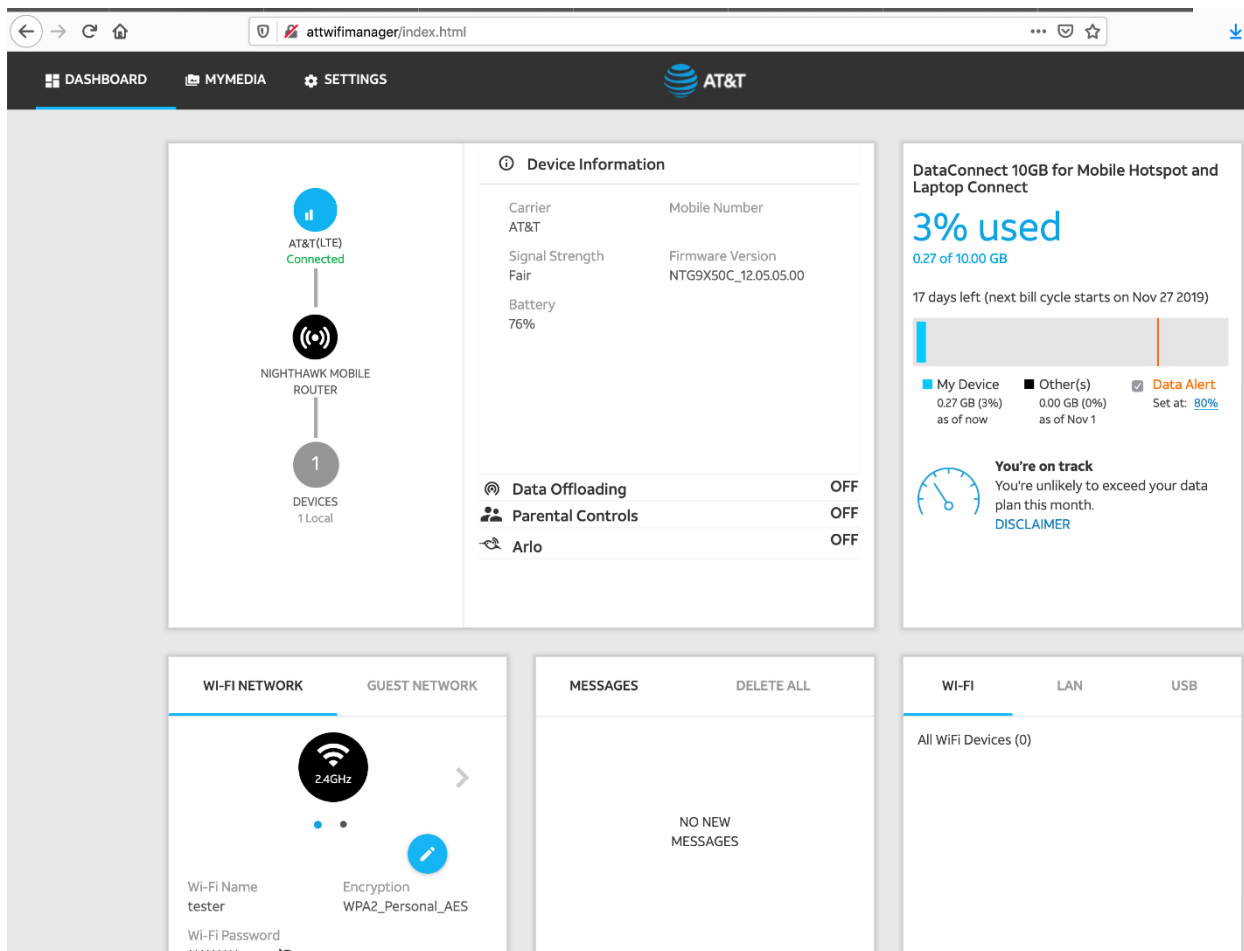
attwifimanager/index.html

DASHBOARD MYMEDIA SETTINGS

AT&T

AT&T(LTE)
Connected

NIGHTHAWK MOBILE ROUTER

1

DEVICES
1 Local

Device Information

Carrier
AT&T

Mobile Number

Signal Strength
Fair

Firmware Version
NTG9X50C_12.05.05.00

Battery
76%

Data Offloading OFF
Parental Controls OFF
Arlo OFF

DataConnect 10GB for Mobile Hotspot and Laptop Connect

3% used
0.27 of 10.00 GB

17 days left (next bill cycle starts on Nov 27 2019)

My Device
0.27 GB (3%)
as of now

Other(s)
0.00 GB (0%)
as of Nov 1

Data Alert
Set at: 80%

You're on track
You're unlikely to exceed your data plan this month.
DISCLAIMER

WI-FI NETWORK GUEST NETWORK

2.4GHz

Wi-Fi Name
tester

Encryption
WPA2_Personal_AES

Wi-Fi Password
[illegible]

MESSAGES DELETE ALL

NO NEW MESSAGES

WI-FI LAN USB

All WiFi Devices (0)